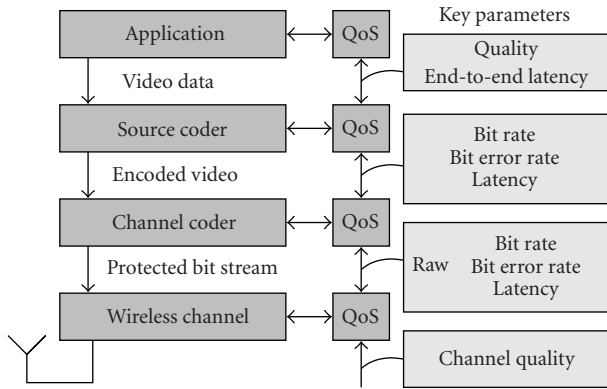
Application

QoS

Key parameters

Quality
End-to-end latency

Video data

Source coder

QoS

Bit rate
Bit error rate
Latency

Encoded video

Channel coder

QoS

Protected bit stream

Raw

Bit rate
Bit error rate
Latency

Wireless channel

QoS

Channel quality